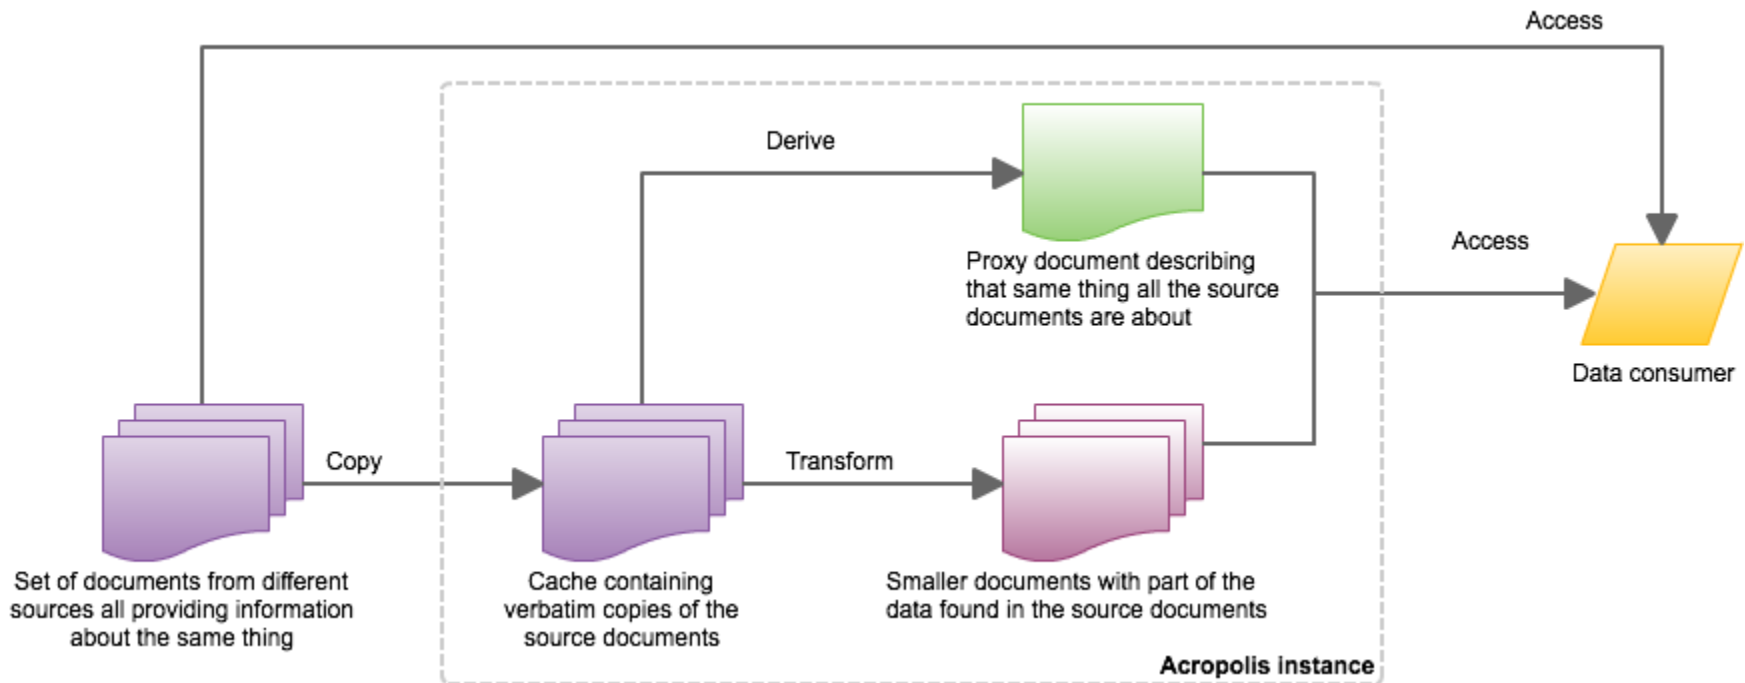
Access

Derive

Proxy document describing that same thing all the source documents are about

Access

Data consumer

Copy

Transform

Set of documents from different sources all providing information about the same thing

Cache containing verbatim copies of the source documents

Smaller documents with part of the data found in the source documents

Acropolis instance